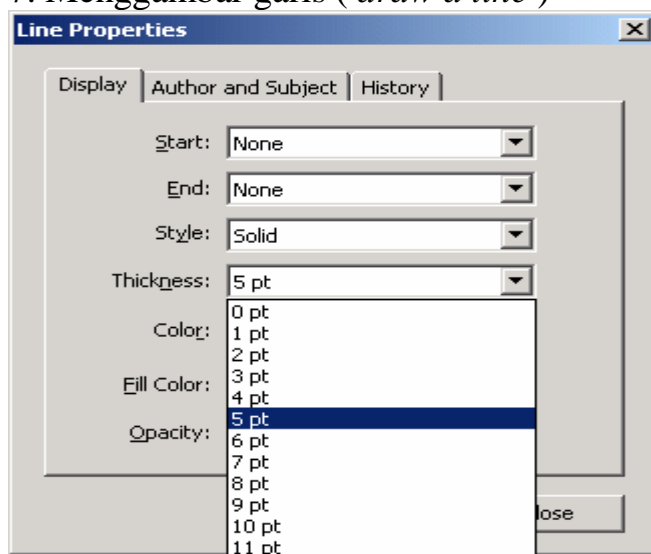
7. Menggambar garis ( draw a line )

Line Properties

Display | Author and Subject | History

Start: None

End: None

Style: Solid

Thickness: 5 pt

Color:

Fill Color:

Opacity:

0 pt
1 pt
2 pt
3 pt
4 pt
5 pt
6 pt
7 pt
8 pt
9 pt
10 pt
11 pt

lose